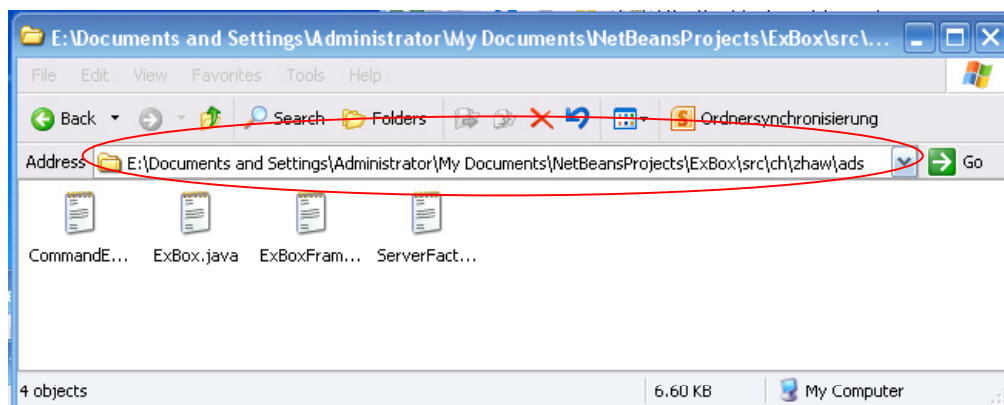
E:\Documents and Settings\Administrator\My Documents\NetBeansProjects\ExBox\src\...

File Edit View Favorites Tools Help

Back Search Folders Ordnersynchronisierung

Address E:\Documents and Settings\Administrator\My Documents\NetBeansProjects\ExBox\src\ch\zhaw\ads Go

CommandE... ExBox.java ExBoxFram... ServerFact...

4 objects 6.60 KB My Computer